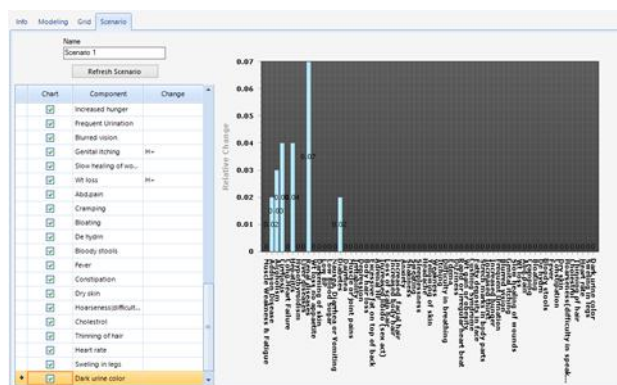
Info Modeling Grid Scenario

Name
Scenario 1

Refresh Scenario

| Chart | Component | Change |
|---|---|---|
| ☑ | Increased hunger | |
| ☑ | Frequent Urination | |
| ☑ | Blurred vision | |
| ☑ | Genital itching | H+ |
| ☑ | Slow healing of wo... | |
| ☑ | Wt loss | H+ |
| ☑ | Abd.pain | |
| ☑ | Cramping | |
| ☑ | Bloating | |
| ☑ | De hydrn | |
| ☑ | Bloody stools | |
| ☑ | Fever | |
| ☑ | Constipation | |
| ☑ | Dry skin | |
| ☑ | Hoarseness(difficult... | |
| ☑ | Cholestrol | |
| ☑ | Thinning of hair | |
| ☑ | Heart rate | |
| ☑ | Sweling in legs | |
| ☑ | Dark urine color | |

0.07
0.06
0.05
0.04
0.03
0.02
0.01
0

Relative Change

0.02 0.03 0.04 0.07 0.02

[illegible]